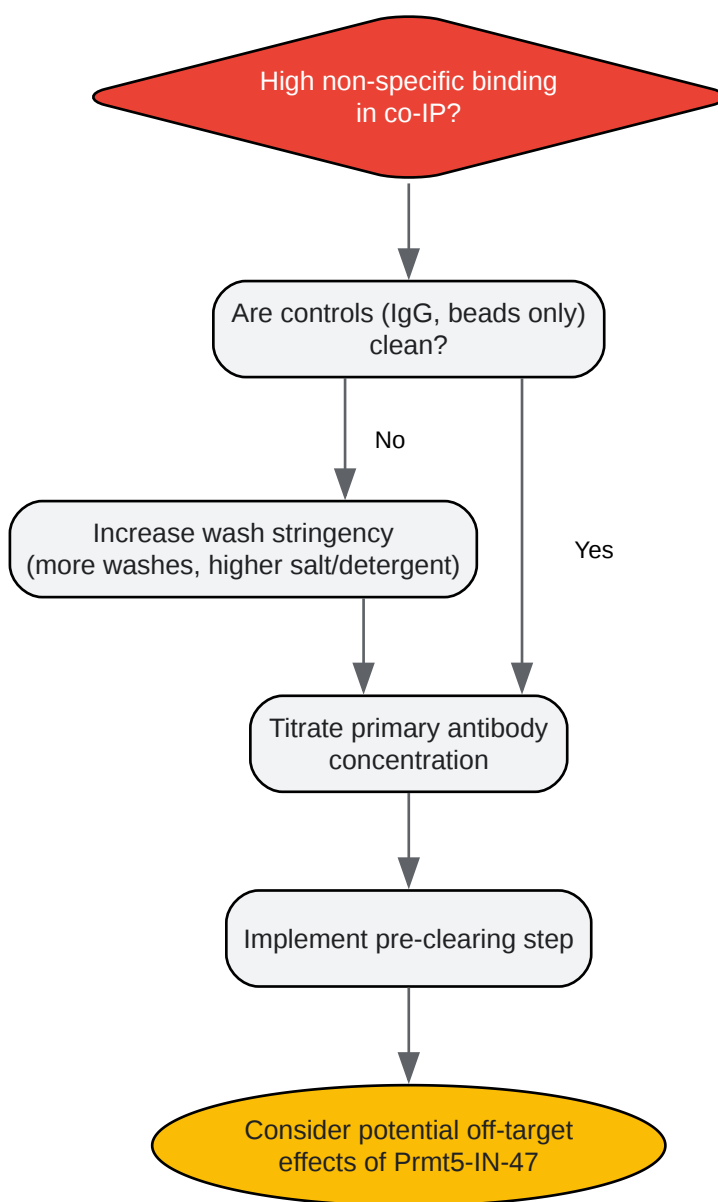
High non-specific binding in co-IP?

Are controls (IgG, beads only) clean?

No

Yes

Increase wash stringency (more washes, higher salt/detergent)

Titrate primary antibody concentration

Implement pre-clearing step

Consider potential off-target effects of Prmt5-IN-47